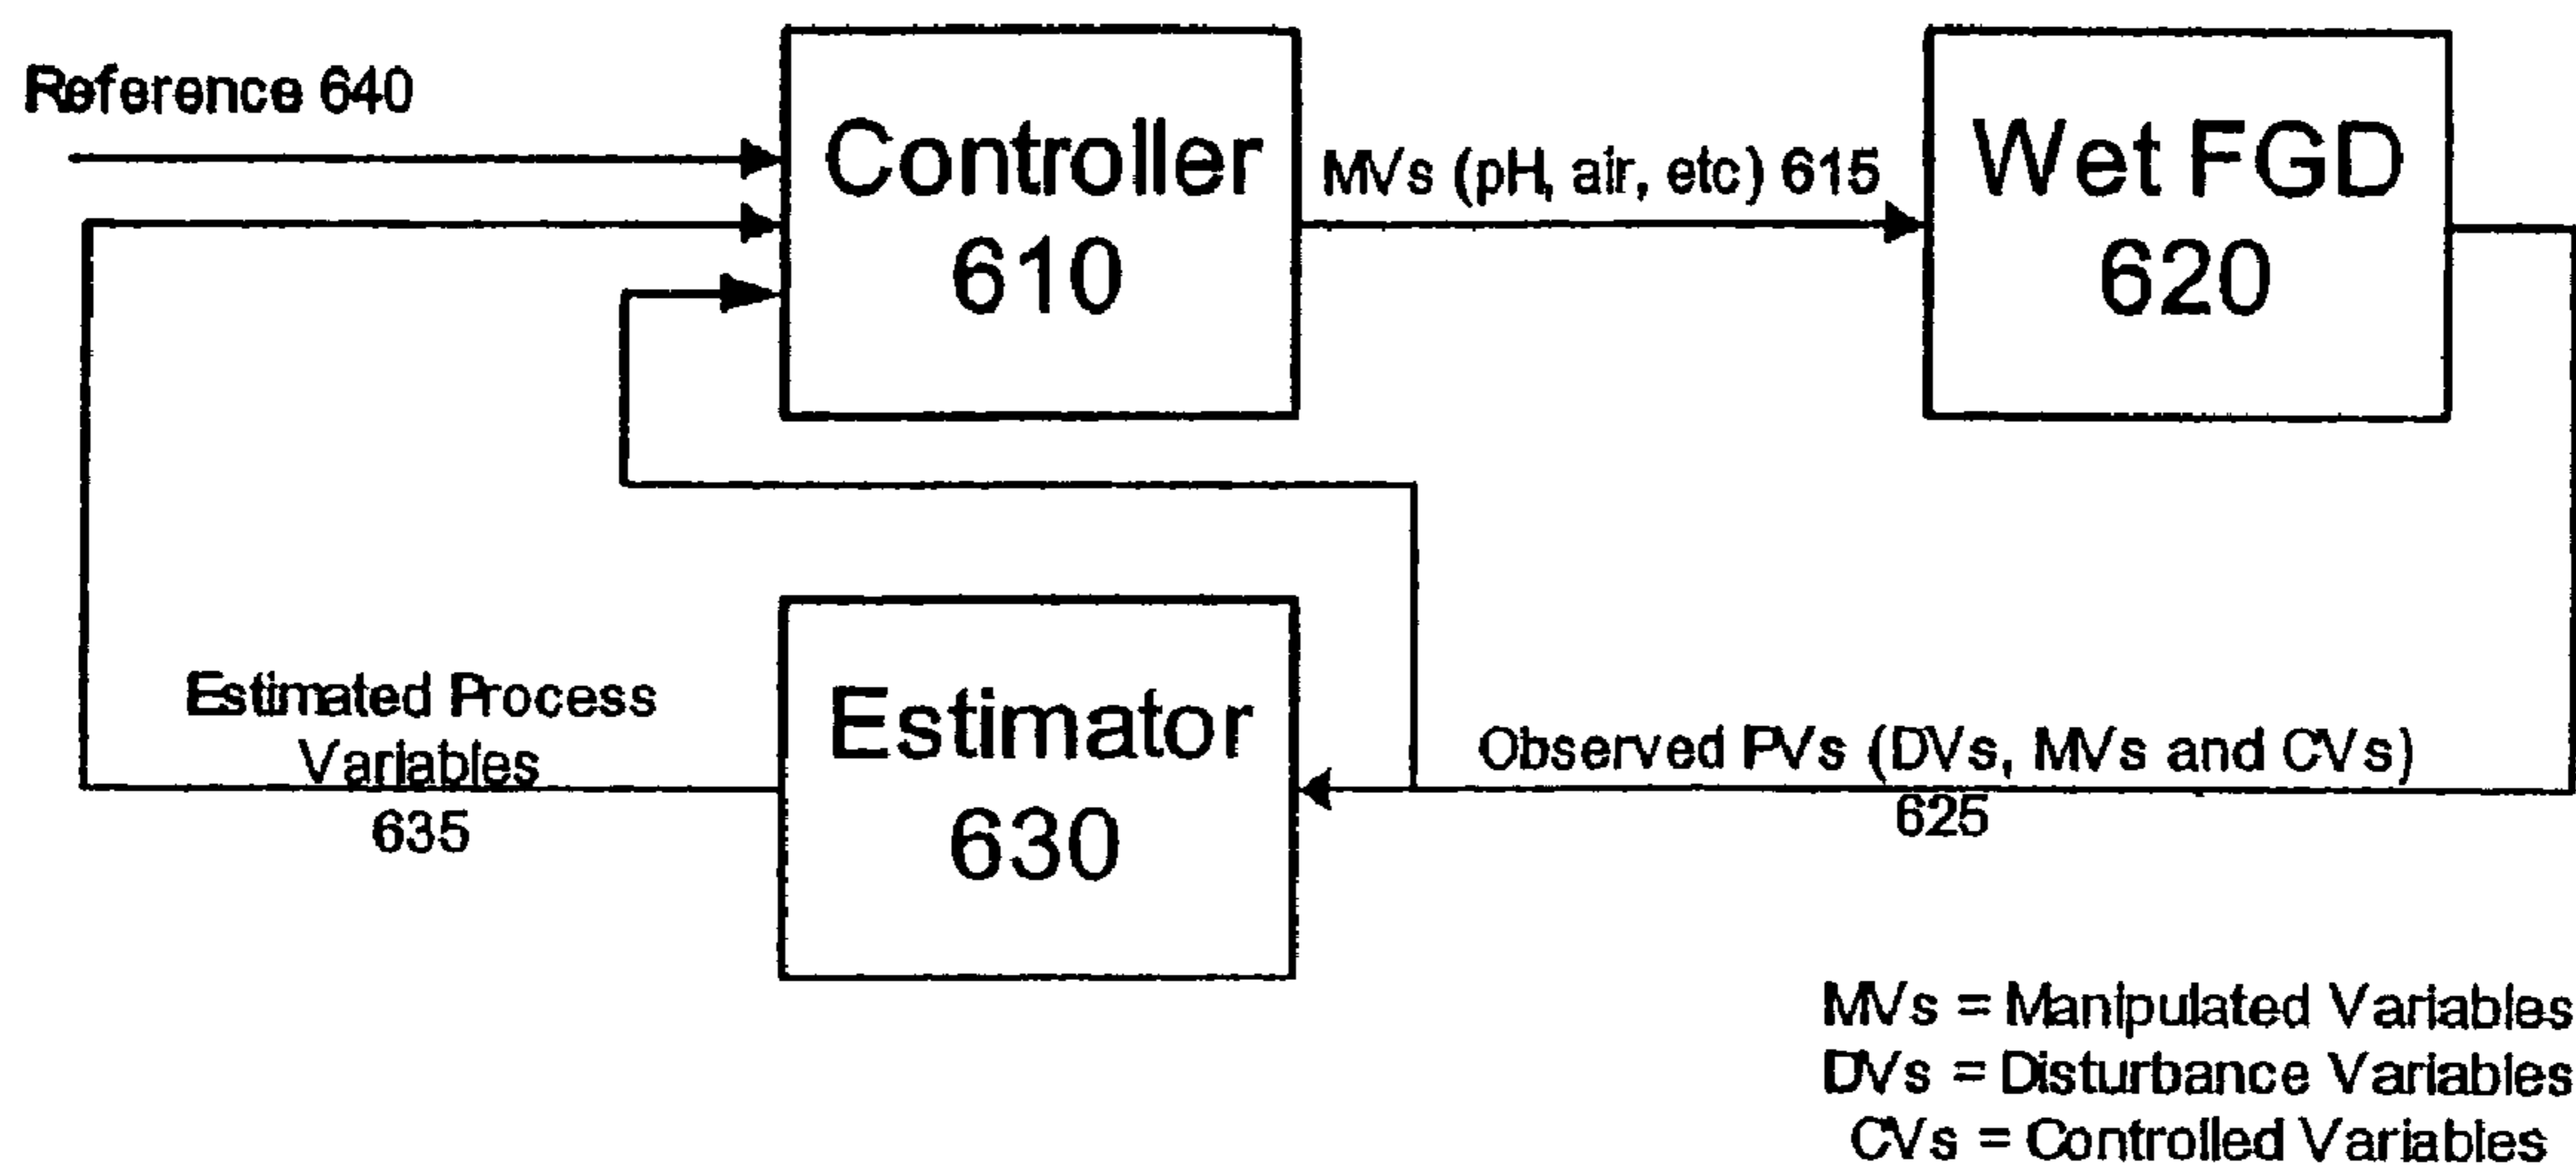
Reference 640

Controller 610

MVs (pH, air, etc) 615

Wet FGD 620

Estimated Process Variables 635

Estimator 630

Observed PVs (DVs, MVs and CVs) 625

MVs = Manipulated Variables
DVs = Disturbance Variables
CVs = Controlled Variables